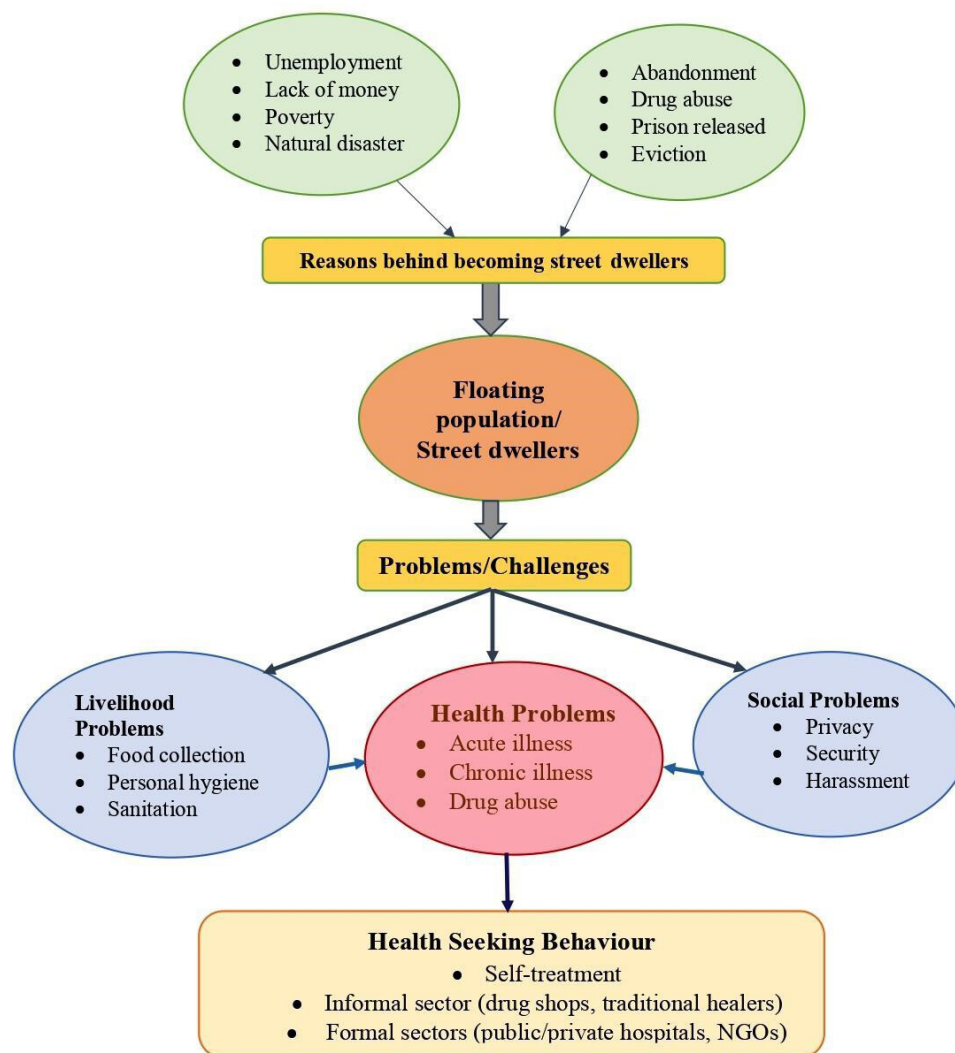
- Unemployment
- Lack of money
- Poverty
- Natural disaster

- Abandonment
- Drug abuse
- Prison released
- Eviction

Reasons behind becoming street dwellers

Floating population/ Street dwellers

Problems/Challenges

Livelihood Problems
- Food collection
- Personal hygiene
- Sanitation

Health Problems
- Acute illness
- Chronic illness
- Drug abuse

Social Problems
- Privacy
- Security
- Harassment

Health Seeking Behaviour
- Self-treatment
- Informal sector (drug shops, traditional healers)
- Formal sectors (public/private hospitals, NGOs)